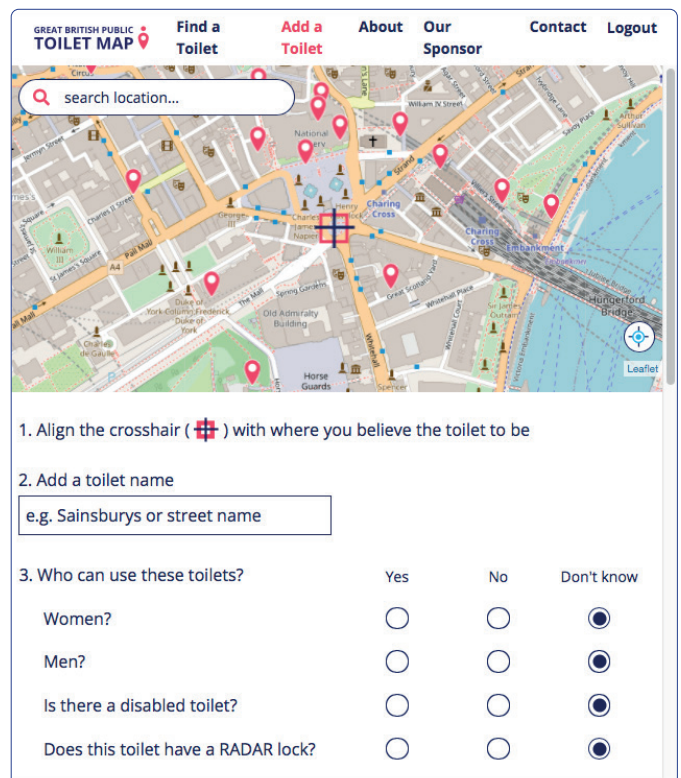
GREAT BRITISH PUBLIC TOILET MAP

Find a Toilet
Add a Toilet
About
Our Sponsor
Contact
Logout

search location...

William IV Street
National Gallery
Strand
Charing Cross
Charing Cross
Embankment
Charles I
Henry Havelock
James Napier
William III
St James's Square
Charles II Street
Pall Mall
A4
Duke of York Column
Frederick Duke of York
Spring Gardens
The Mall
Old Admiralty Building
Great Scotland Yard
Whitehall Place
Whitehall
Horse Guards
Spencer
Hungerford Bridge
Savoy Place
Arthur Sullivan
Charles de Gaulle
Leaflet

1. Align the crosshair ( ) with where you believe the toilet to be

2. Add a toilet name

e.g. Sainsburys or street name

3. Who can use these toilets?

| | Yes | No | Don't know |
|---|---|---|---|
| Women? | ○ | ○ | ◉ |
| Men? | ○ | ○ | ◉ |
| Is there a disabled toilet? | ○ | ○ | ◉ |
| Does this toilet have a RADAR lock? | ○ | ○ | ◉ |